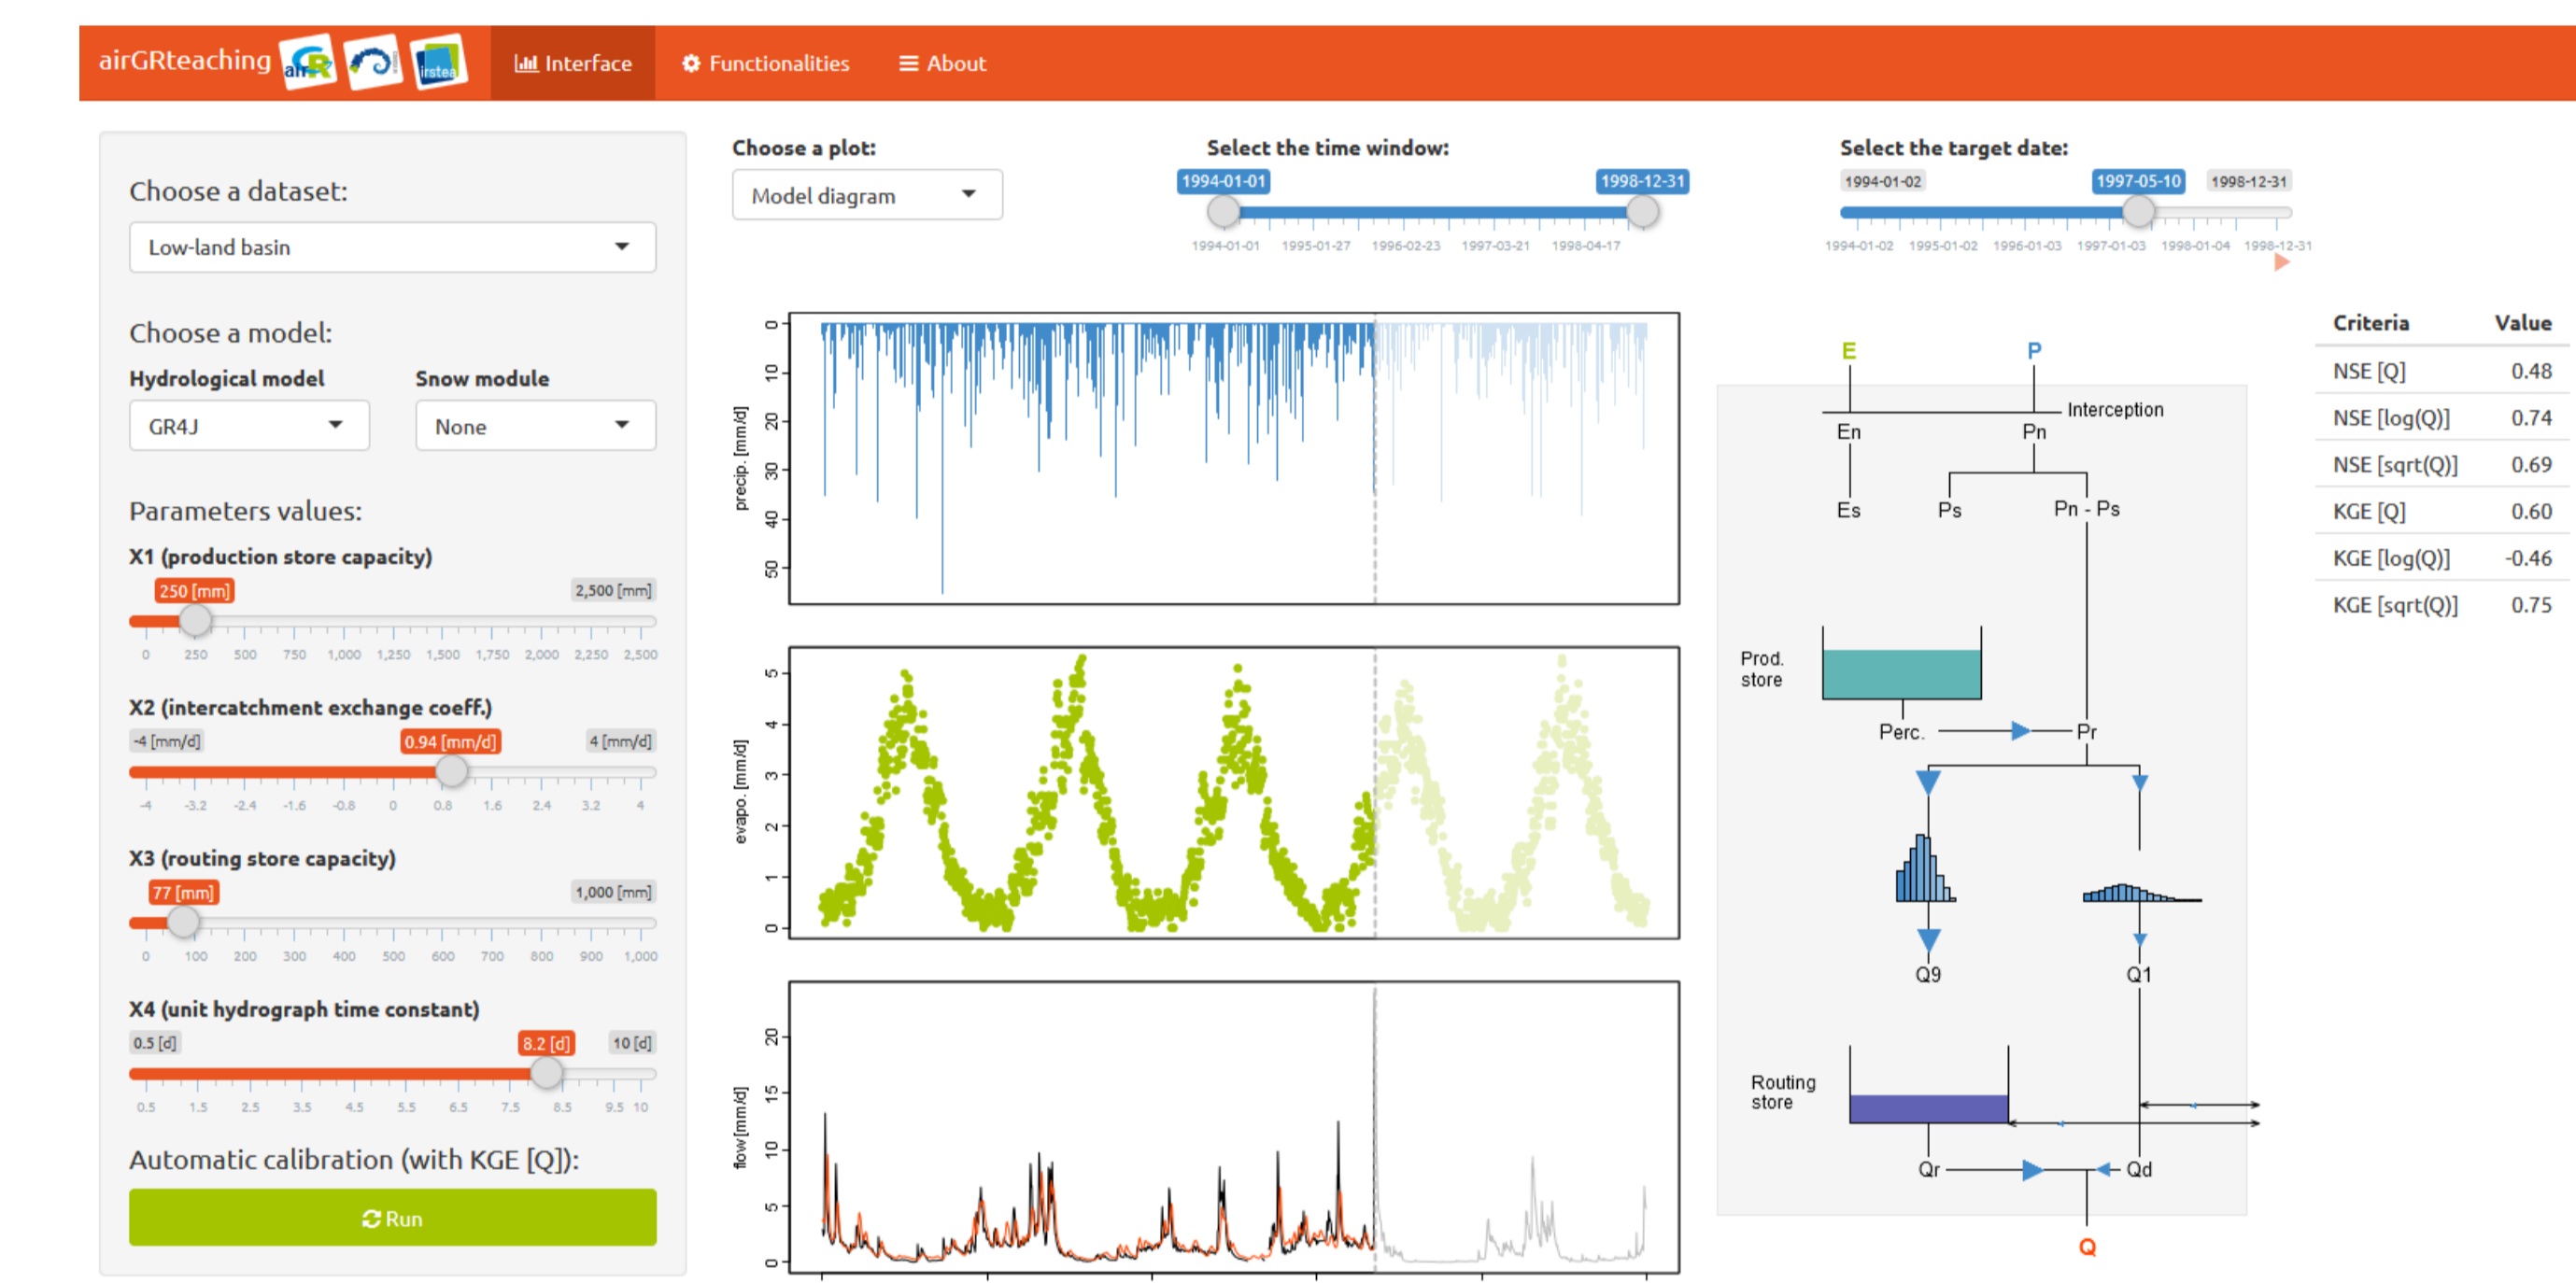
airGRteaching airGR irstea

Interface Functionalities About

Choose a dataset:

Low-land basin

Choose a model:

Hydrological model

GR4J

Snow module

None

Parameters values:

X1 (production store capacity)

250 [mm] 2,500 [mm]

0 250 500 750 1,000 1,250 1,500 1,750 2,000 2,250 2,500

X2 (intercatchment exchange coeff.)

-4 [mm/d] 0.94 [mm/d] 4 [mm/d]

-4 -3.2 -2.4 -1.6 -0.8 0 0.8 1.6 2.4 3.2 4

X3 (routing store capacity)

77 [mm] 1,000 [mm]

0 100 200 300 400 500 600 700 800 900 1,000

X4 (unit hydrograph time constant)

0.5 [d] 8.2 [d] 10 [d]

0.5 1.5 2.5 3.5 4.5 5.5 6.5 7.5 8.5 9.5 10

Automatic calibration (with KGE [Q]):

Run

Choose a plot:

Model diagram

Select the time window:

1994-01-01 1998-12-31

1994-01-01 1995-01-27 1996-02-23 1997-03-21 1998-04-17

Select the target date:

1994-01-02 1997-05-10 1998-12-31

1994-01-02 1995-01-02 1996-01-03 1997-01-03 1998-01-04 1998-12-31

precip. [mm/d]

0 10 20 30 40 50

evapo. [mm/d]

0 1 2 3 4 5

flow [mm/d]

0 5 10 15 20

E P

Interception

En Pn

Es Ps Pn - Ps

Prod. store

Perc. Pr

Q9 Q1

Routing store

Qr Qd

Q

| Criteria | Value |
|---|---|
| NSE [Q] | 0.48 |
| NSE [log(Q)] | 0.74 |
| NSE [sqrt(Q)] | 0.69 |
| KGE [Q] | 0.60 |
| KGE [log(Q)] | -0.46 |
| KGE [sqrt(Q)] | 0.75 |